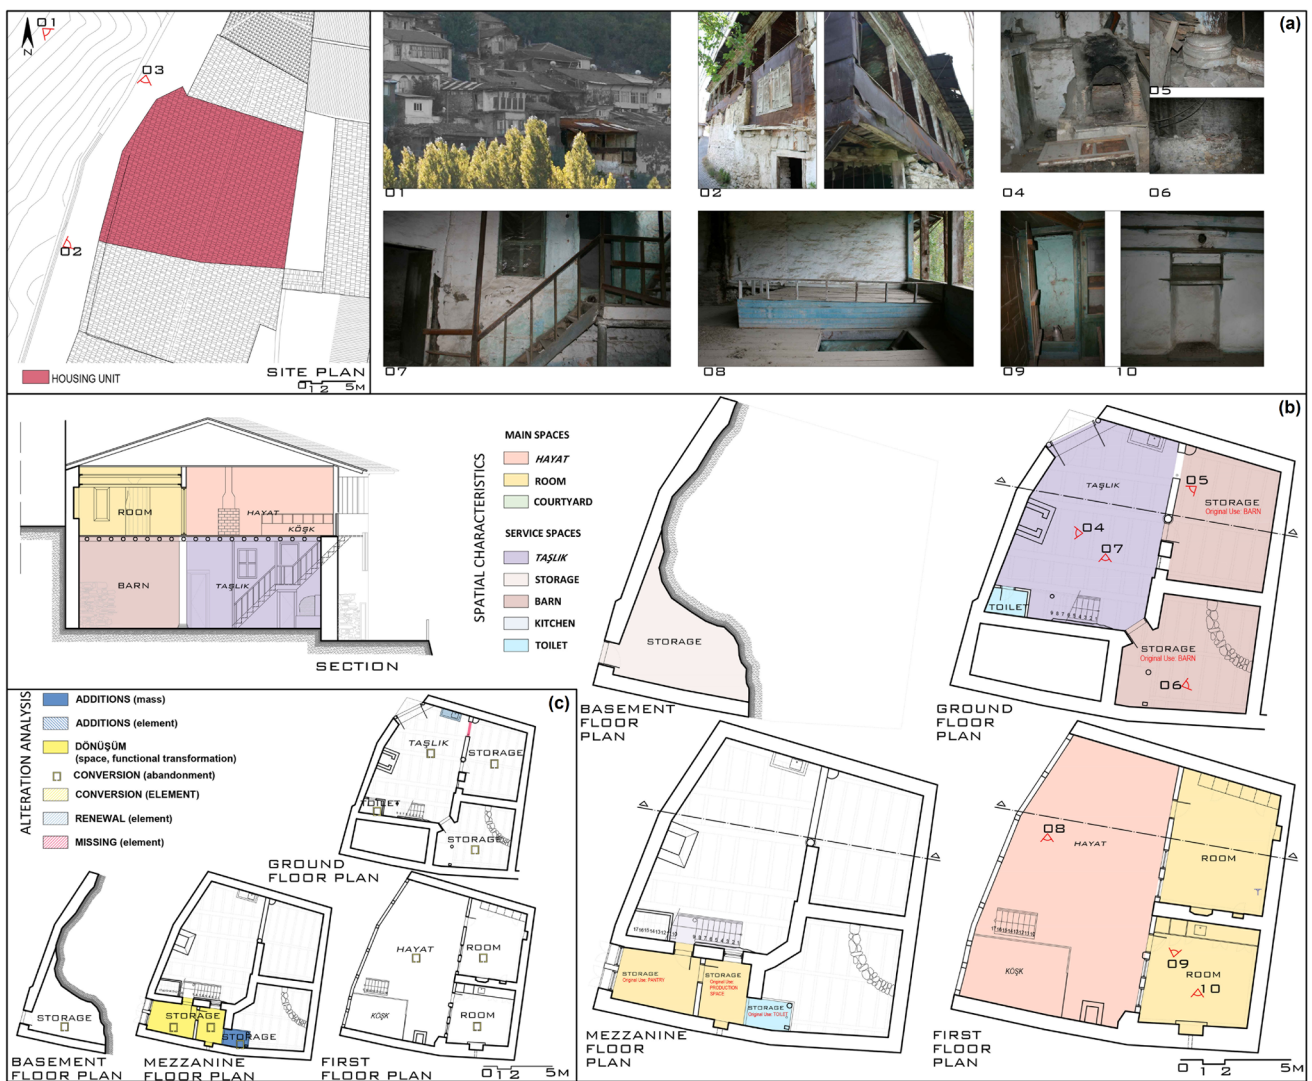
N

01

03

02

HOUSING UNIT

SITE PLAN
0 1 2 5M

(a)

01

02

04

05

06

07

08

09

10

(b)

ROOM

HAYAT

KÖŞK

BARN

TAŞLIK

SECTION

SPATIAL CHARACTERISTICS

MAIN SPACES

HAYAT

ROOM

COURTYARD

SERVICE SPACES

TAŞLIK

STORAGE

BARN

KITCHEN

TOILET

STORAGE

BASEMENT FLOOR PLAN

TAŞLIK

05

STORAGE
Original Use: BARN

04

07

TOILET

STORAGE
Original Use: BARN

06

GROUND FLOOR PLAN

ALTERATION ANALYSIS

ADDITIONS (mass)

ADDITIONS (element)

DÖNÜŞÜM
(space, functional transformation)

CONVERSION (abandonment)

CONVERSION (ELEMENT)

RENEWAL (element)

MISSING (element)

(c)

TAŞLIK

STORAGE

TOILET

STORAGE

GROUND FLOOR PLAN

STORAGE

BASEMENT FLOOR PLAN

STORAGE

STORAGE

STORAGE

MEZZANINE FLOOR PLAN

HAYAT

ROOM

KÖŞK

ROOM

FIRST FLOOR PLAN

0 1 2 5M

STORAGE
Original Use: PANTRY

STORAGE
Original Use: PRODUCTION SPACE

STORAGE
Original Use: TOILET

MEZZANINE FLOOR PLAN

08

HAYAT

ROOM

KÖŞK

09

ROOM

10

FIRST FLOOR PLAN

0 1 2 5M